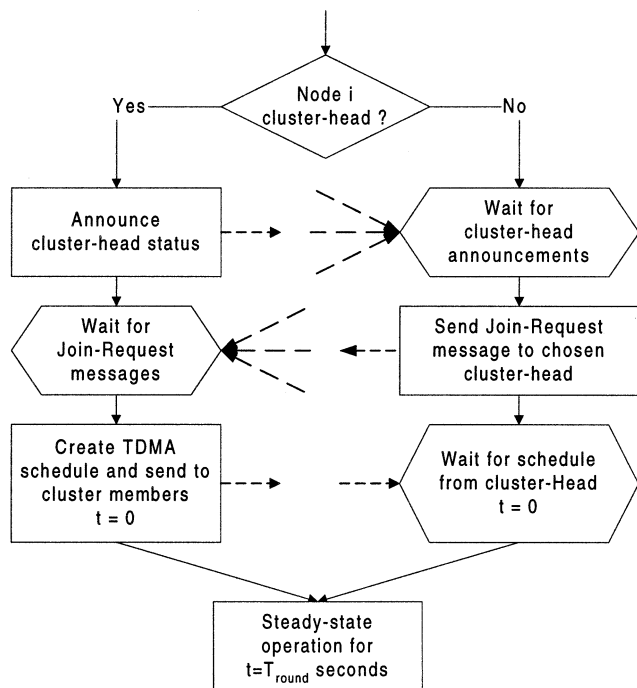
Node i cluster-head ?

Yes

No

Announce cluster-head status

Wait for cluster-head announcements

Wait for Join-Request messages

Send Join-Request message to chosen cluster-head

Create TDMA schedule and send to cluster members $t = 0$

Wait for schedule from cluster-Head $t = 0$

Steady-state operation for $t=T_{round}$ seconds